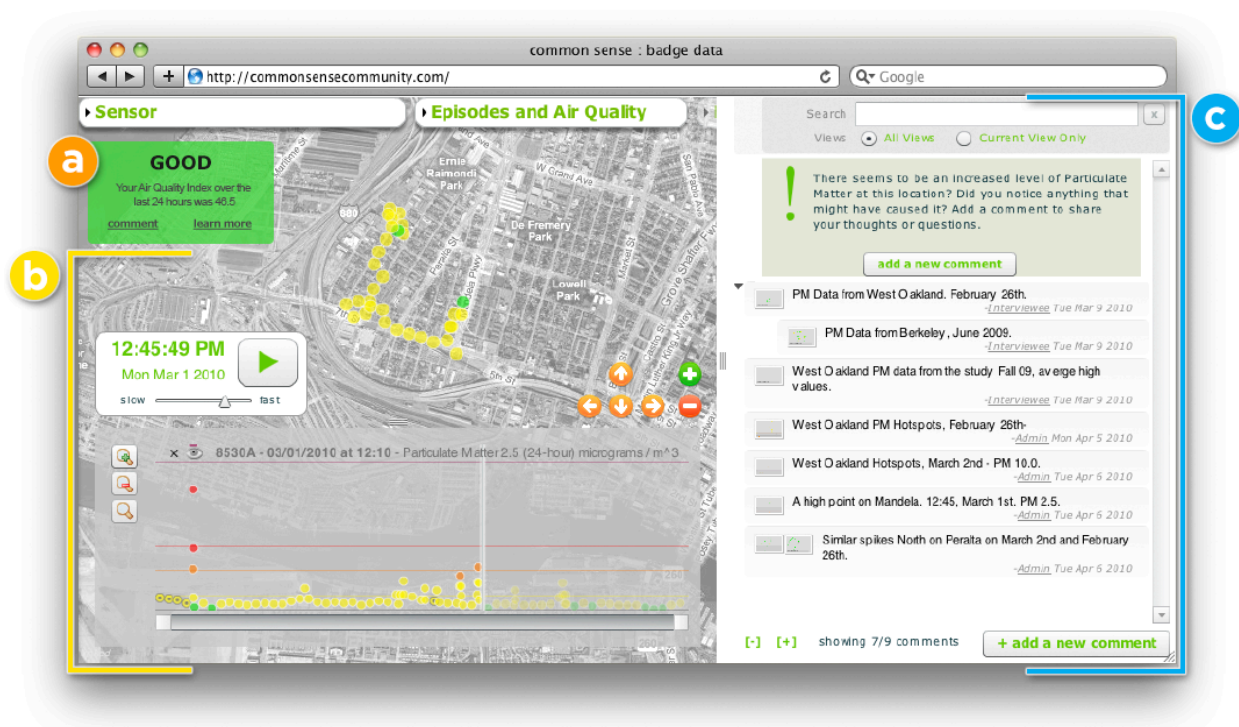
common sense : badge data

http://commonsensecommunity.com/

Google

Sensor

Episodes and Air Quality

a

GOOD

Your Air Quality Index over the last 24 hours was 46.5

comment learn more

b

Ernie Raimondi Park

W Grand Ave

De Fremery Park

Lowell Park

5th St

12:45:49 PM

Mon Mar 1 2010

slow fast

8530A - 03/01/2010 at 12:10 - Particulate Matter 2.5 (24-hour) micrograms / m^3

c

Search

Views All Views Current View Only

There seems to be an increased level of Particulate Matter at this location? Did you notice anything that might have caused it? Add a comment to share your thoughts or questions.

add a new comment

PM Data from West Oakland. February 26th.
-Interviewee Tue Mar 9 2010

PM Data from Berkeley, June 2009.
-Interviewee Tue Mar 9 2010

West Oakland PM data from the study Fall 09, averge high values.
-Interviewee Tue Mar 9 2010

West Oakland PM Hotspots, February 26th-
-Admin Mon Apr 5 2010

West Oakland Hotspots, March 2nd - PM 10.0.
-Admin Tue Apr 6 2010

A high point on Mandela. 12:45, March 1st. PM 2.5.
-Admin Tue Apr 6 2010

Similar spikes North on Peralta on March 2nd and February 26th.
-Admin Tue Apr 6 2010

[-] [+] showing 7/9 comments

+ add a new comment